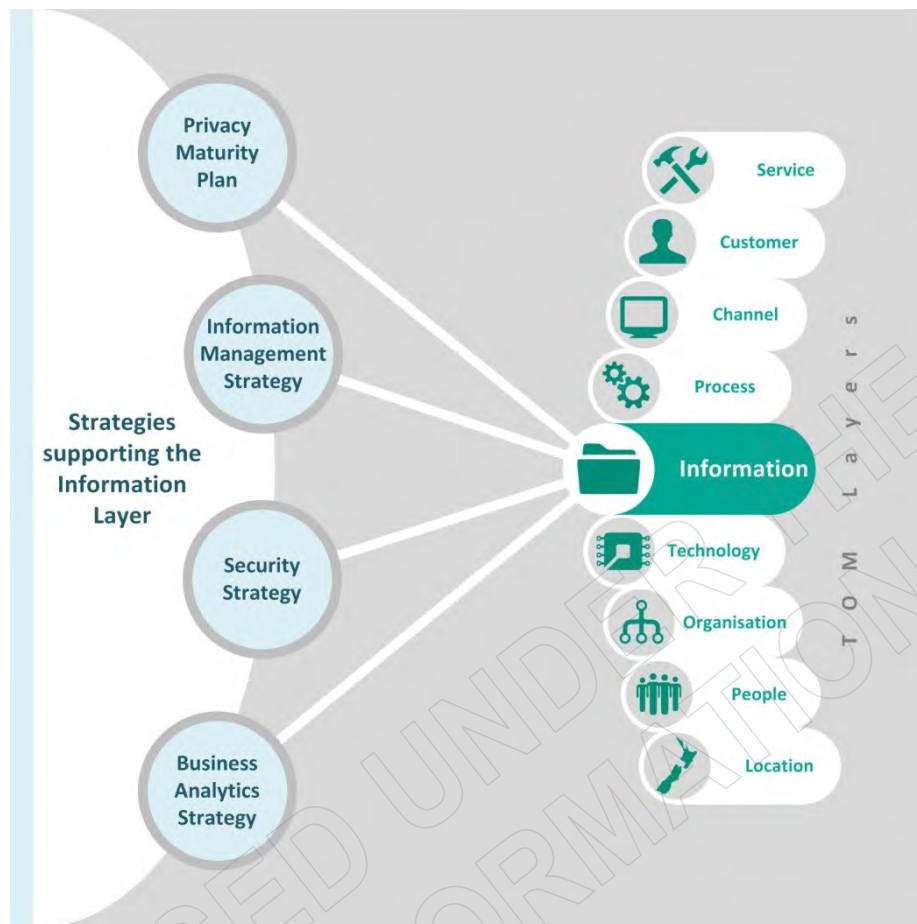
Privacy Maturity Plan

Information Management Strategy

Strategies supporting the Information Layer

Security Strategy

Business Analytics Strategy

Service

Customer

Channel

Process

Information

Technology

Organisation

People

Location

TOM Layers

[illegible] UNDER THE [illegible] INFORMATION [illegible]